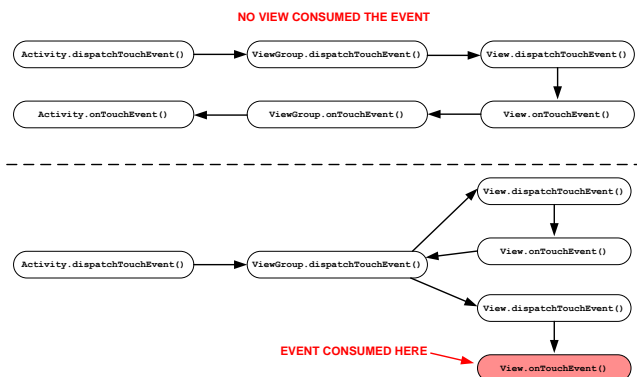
NO VIEW CONSUMED THE EVENT

Activity.dispatchTouchEvent()

ViewGroup.dispatchTouchEvent()

View.dispatchTouchEvent()

View.onTouchEvent()

ViewGroup.onTouchEvent()

Activity.onTouchEvent()

View.dispatchTouchEvent()

View.onTouchEvent()

Activity.dispatchTouchEvent()

ViewGroup.dispatchTouchEvent()

View.dispatchTouchEvent()

EVENT CONSUMED HERE

View.onTouchEvent()